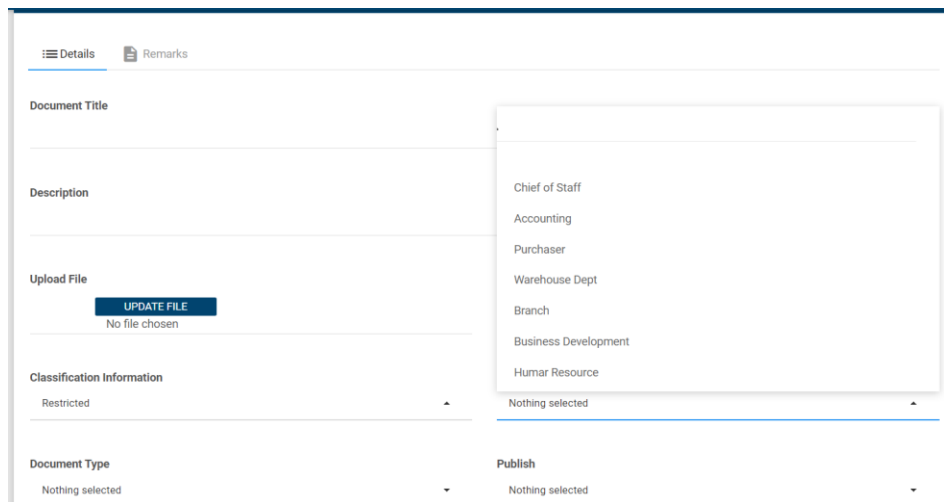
Details Remarks

Document Title

Description

Upload File

UPDATE FILE
No file chosen

Classification Information

Restricted

Chief of Staff
Accounting
Purchaser
Warehouse Dept
Branch
Business Development
Humar Resource

Nothing selected

Document Type

Nothing selected

Publish

Nothing selected